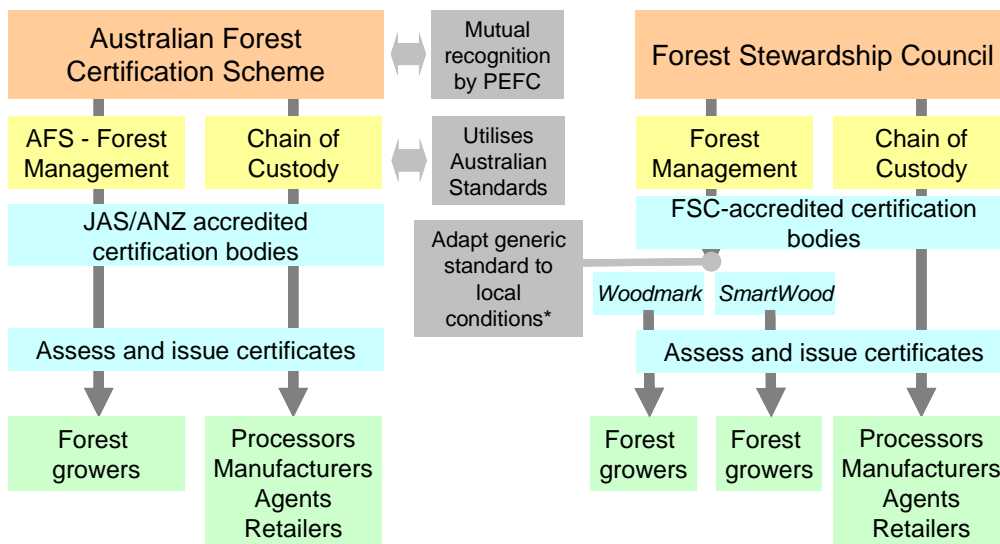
Australian Forest Certification Scheme

Mutual recognition by PEFC

Forest Stewardship Council

AFS - Forest Management

Chain of Custody

Utilises Australian Standards

Forest Management

Chain of Custody

JAS/ANZ accredited certification bodies

FSC-accredited certification bodies

Adapt generic standard to local conditions*

Woodmark

SmartWood

Assess and issue certificates

Assess and issue certificates

Forest growers

Processors Manufacturers Agents Retailers

Forest growers

Forest growers

Processors Manufacturers Agents Retailers